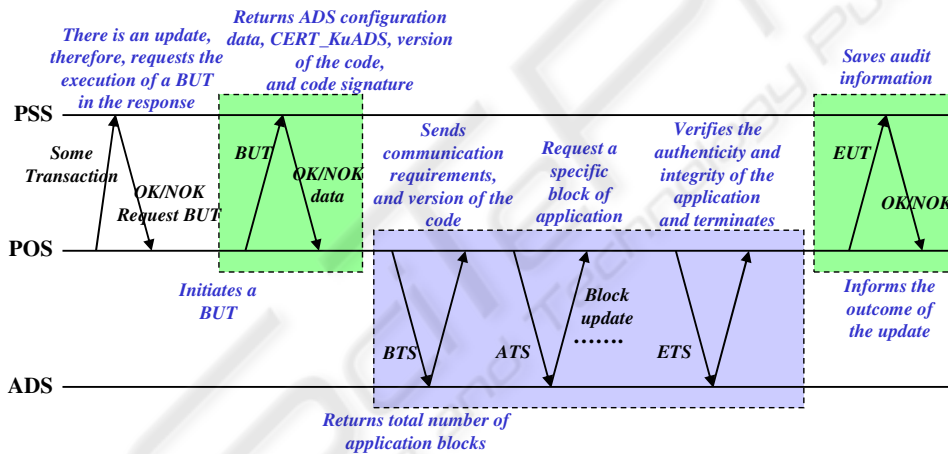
There is an update, therefore, requests the execution of a BUT in the response

Returns ADS configuration data, CERT_KuADS, version of the code, and code signature

Saves audit information

PSS

Some Transaction

OK/NOK Request BUT

BUT

OK/NOK data

Sends communication requirements, and version of the code

Request a specific block of application

Verifies the authenticity and integrity of the application and terminates

EUT

OK/NOK

POS

Initiates a BUT

Block update

.......

Informs the outcome of the update

BTS

ATS

ETS

ADS

Returns total number of application blocks